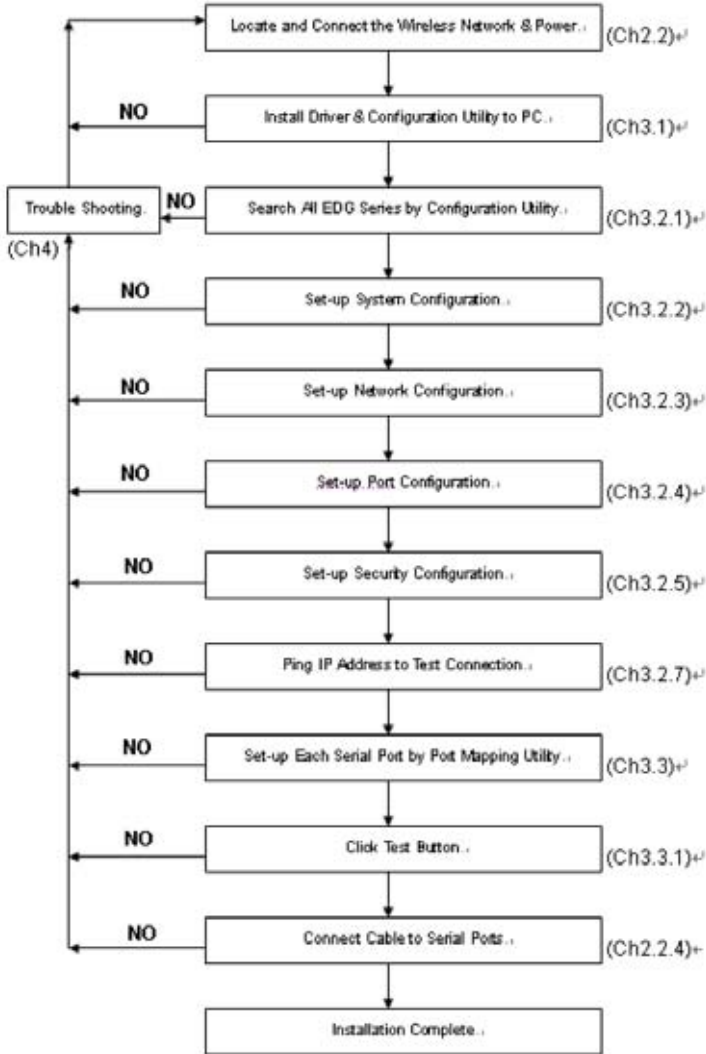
Locate and Connect the Wireless Network & Power.
(Ch2.2)

NO
Install Driver & Configuration Utility to PC.
(Ch3.1)

Trouble Shooting.
(Ch4)

NO
Search All EDG Series by Configuration Utility.
(Ch3.2.1)

NO
Set-up System Configuration.
(Ch3.2.2)

NO
Set-up Network Configuration.
(Ch3.2.3)

NO
Set-up Port Configuration.
(Ch3.2.4)

NO
Set-up Security Configuration.
(Ch3.2.5)

NO
Ping IP Address to Test Connection.
(Ch3.2.7)

NO
Set-up Each Serial Port by Port Mapping Utility.
(Ch3.3)

NO
Click Test Button.
(Ch3.3.1)

NO
Connect Cable to Serial Ports.
(Ch2.2.4)

Installation Complete.